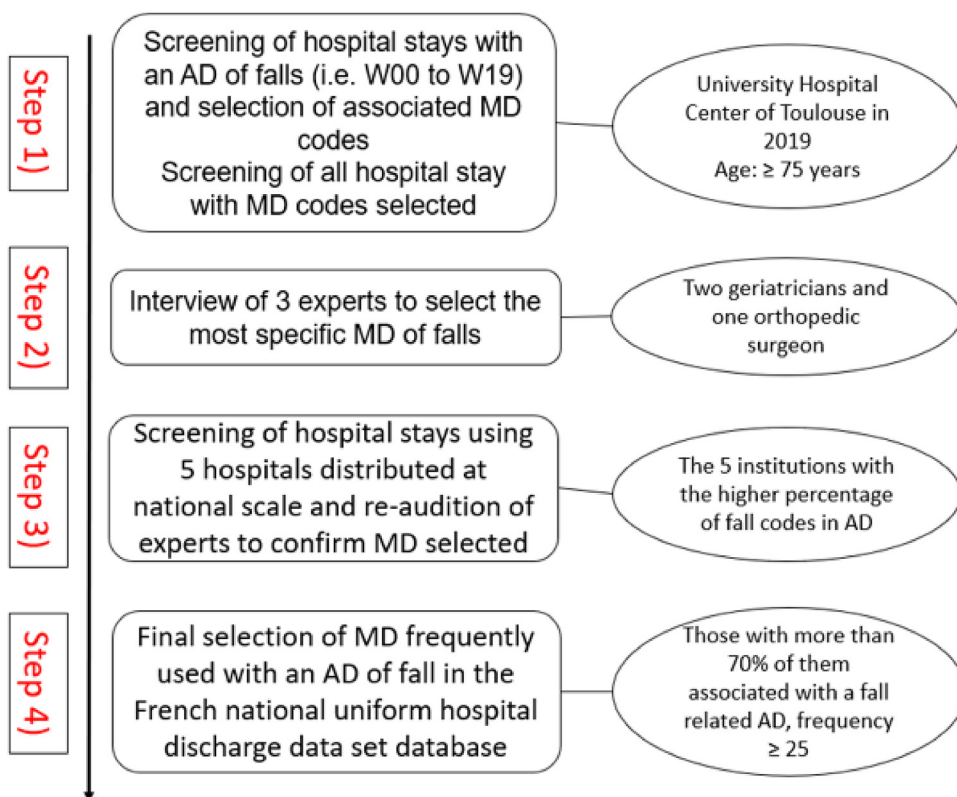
Step 1)

Screening of hospital stays with an AD of falls (i.e. W00 to W19) and selection of associated MD codes
Screening of all hospital stay with MD codes selected

University Hospital Center of Toulouse in 2019
Age: ≥ 75 years

Step 2)

Interview of 3 experts to select the most specific MD of falls

Two geriatricians and one orthopedic surgeon

Step 3)

Screening of hospital stays using 5 hospitals distributed at national scale and re-audition of experts to confirm MD selected

The 5 institutions with the higher percentage of fall codes in AD

Step 4)

Final selection of MD frequently used with an AD of fall in the French national uniform hospital discharge data set database

Those with more than 70% of them associated with a fall related AD, frequency ≥ 25